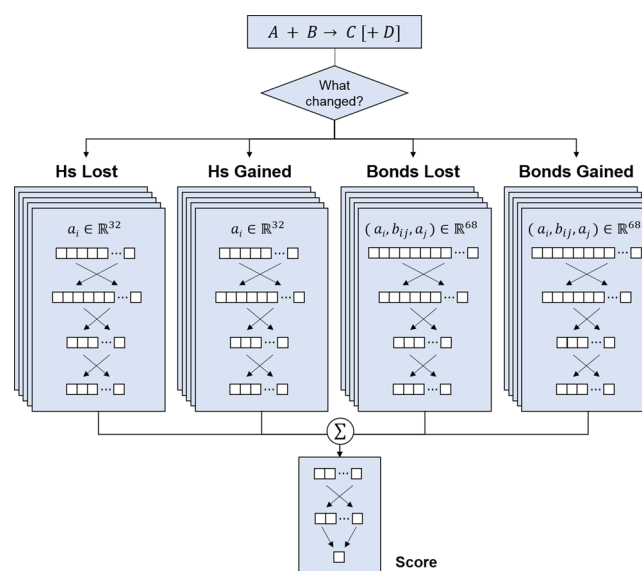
$A + B \rightarrow C\ [+D]$

What changed?

Hs Lost

$a_i \in \mathbb{R}^{32}$

Hs Gained

$a_i \in \mathbb{R}^{32}$

Bonds Lost

$(a_i, b_{ij}, a_j) \in \mathbb{R}^{68}$

Bonds Gained

$(a_i, b_{ij}, a_j) \in \mathbb{R}^{68}$

$\Sigma$

Score